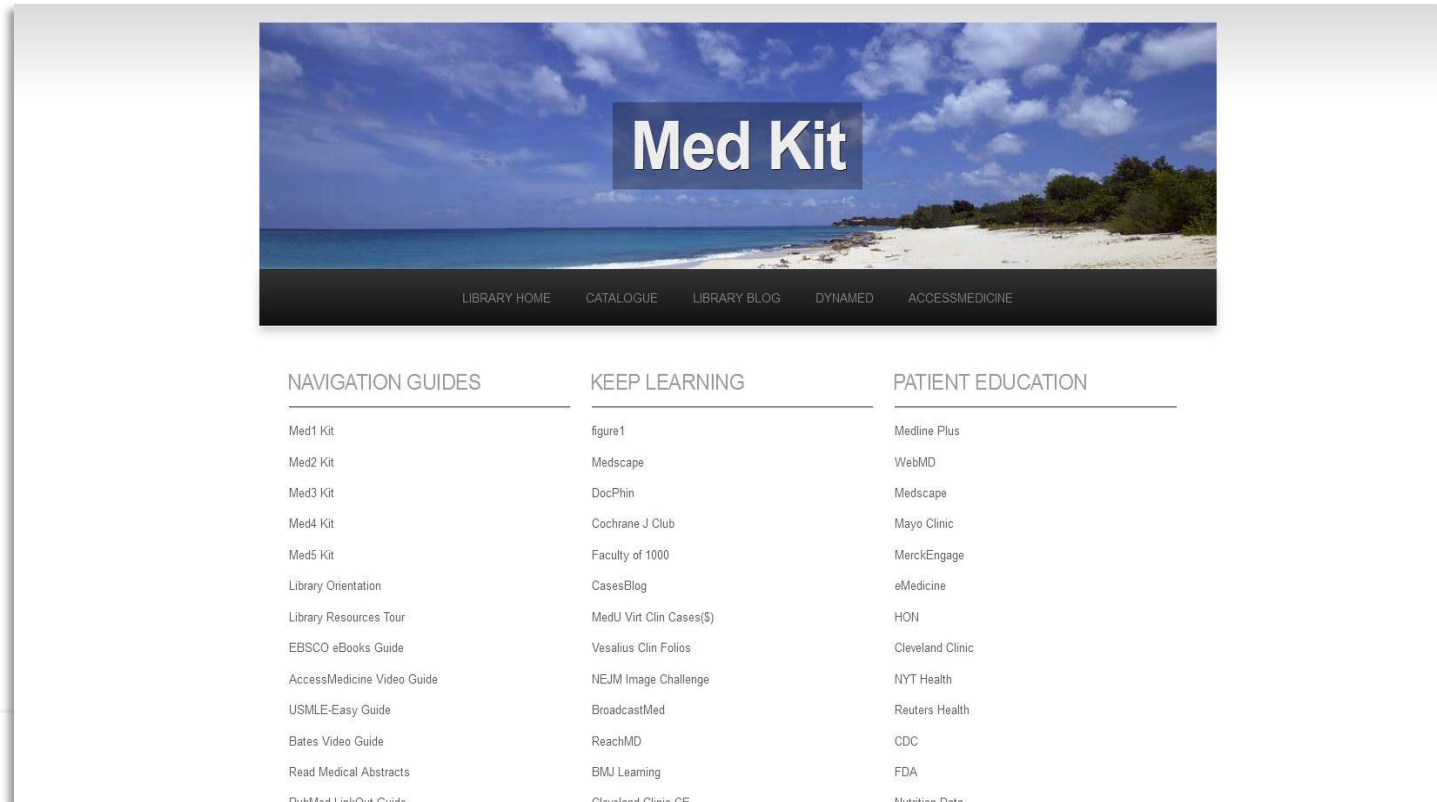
Med Kit

LIBRARY HOME CATALOGUE LIBRARY BLOG DYNAMED ACCESSMEDICINE

NAVIGATION GUIDES

Med1 Kit
Med2 Kit
Med3 Kit
Med4 Kit
Med5 Kit
Library Orientation
Library Resources Tour
EBSCO eBooks Guide
AccessMedicine Video Guide
USMLE-Easy Guide
Bates Video Guide
Read Medical Abstracts
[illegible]

KEEP LEARNING

figure1
Medscape
DocPhin
Cochrane J Club
Faculty of 1000
CasesBlog
MedU Virt Clin Cases($)
Vesalius Clin Folios
NEJM Image Challenge
BroadcastMed
ReachMD
BMJ Learning
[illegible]

PATIENT EDUCATION

Medline Plus
WebMD
Medscape
Mayo Clinic
MerckEngage
eMedicine
HON
Cleveland Clinic
NYT Health
Reuters Health
CDC
FDA
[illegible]